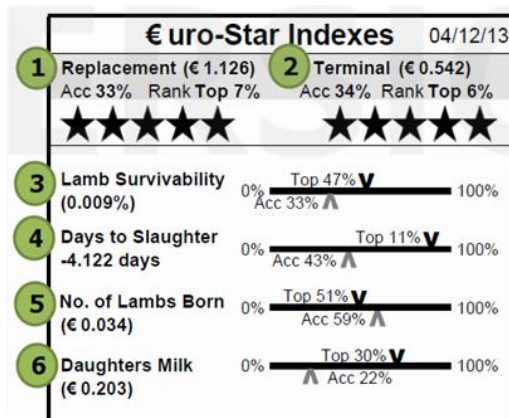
€uro-Star Indexes 04/12/13

1 Replacement (€ 1.126)
Acc 33% Rank Top 7%
★★★★★

2 Terminal (€ 0.542)
Acc 34% Rank Top 6%
★★★★★

3 Lamb Survivability (0.009%)
0% Top 47% Acc 33% 100%

4 Days to Slaughter -4.122 days
0% Top 11% Acc 43% 100%

5 No. of Lambs Born (€ 0.034)
0% Top 51% Acc 59% 100%

6 Daughters Milk (€ 0.203)
0% Top 30% Acc 22% 100%